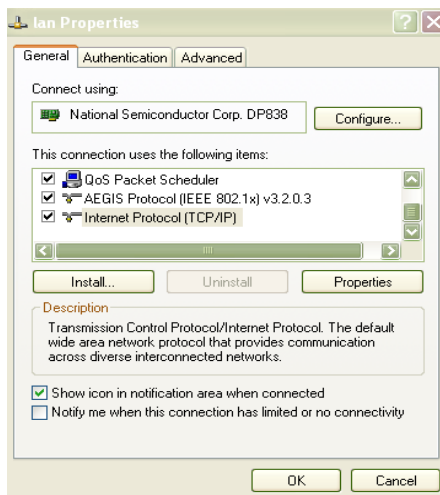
lan Properties

General Authentication Advanced

Connect using:

National Semiconductor Corp. DP838

Configure...

This connection uses the following items:

QoS Packet Scheduler
AEGIS Protocol (IEEE 802.1x) v3.2.0.3
Internet Protocol (TCP/IP)

Install... Uninstall Properties

Description

Transmission Control Protocol/Internet Protocol. The default wide area network protocol that provides communication across diverse interconnected networks.

Show icon in notification area when connected
Notify me when this connection has limited or no connectivity

OK Cancel